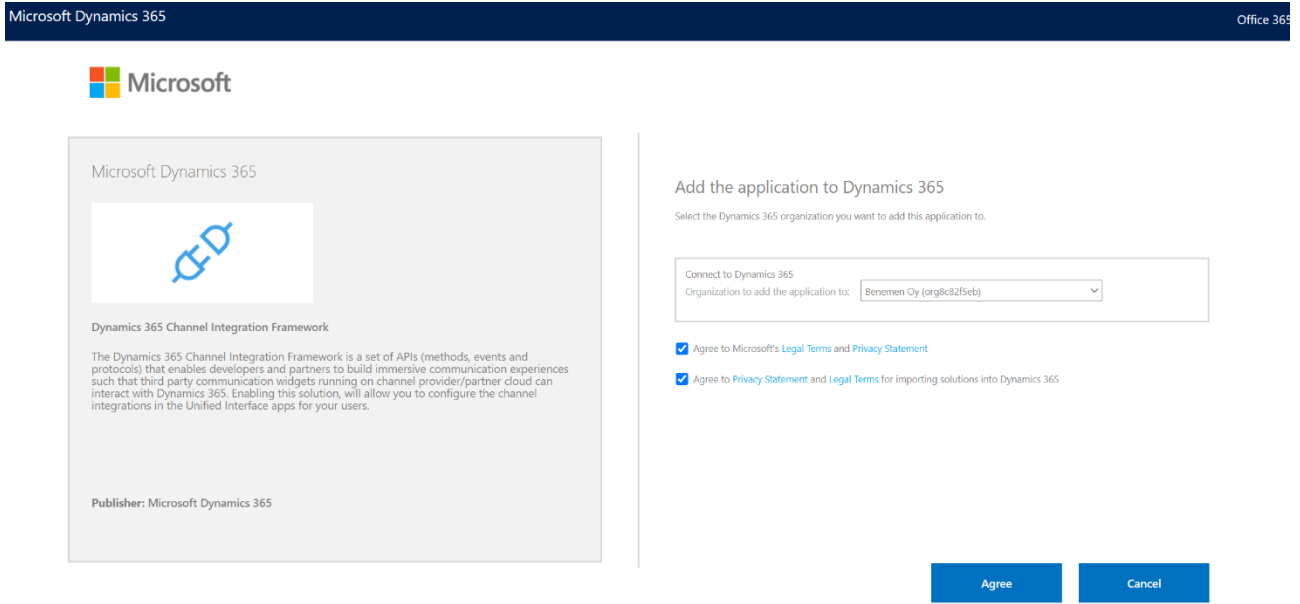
Microsoft Dynamics 365

Office 365

Microsoft

Microsoft Dynamics 365

Dynamics 365 Channel Integration Framework

The Dynamics 365 Channel Integration Framework is a set of APIs (methods, events and protocols) that enables developers and partners to build immersive communication experiences such that third party communication widgets running on channel provider/partner cloud can interact with Dynamics 365. Enabling this solution, will allow you to configure the channel integrations in the Unified Interface apps for your users.

Publisher: Microsoft Dynamics 365

Add the application to Dynamics 365

Select the Dynamics 365 organization you want to add this application to.

Connect to Dynamics 365

Organization to add the application to: Benemen Oy (org8c82f5eb)

Agree to Microsoft's Legal Terms and Privacy Statement

Agree to Privacy Statement and Legal Terms for importing solutions into Dynamics 365

Agree

Cancel